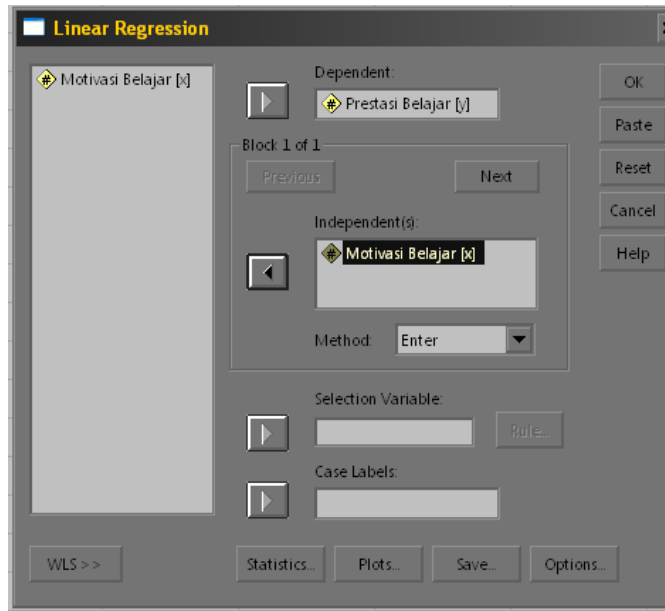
Linear Regression

Motivasi Belajar [x]

Dependent:
Prestasi Belajar [y]

Block 1 of 1
Previous
Next

Independent(s):
Motivasi Belajar [x]

Method: Enter

Selection Variable:
Rule...

Case Labels:

OK
Paste
Reset
Cancel
Help

WLS >>
Statistics...
Plots...
Save...
Options...